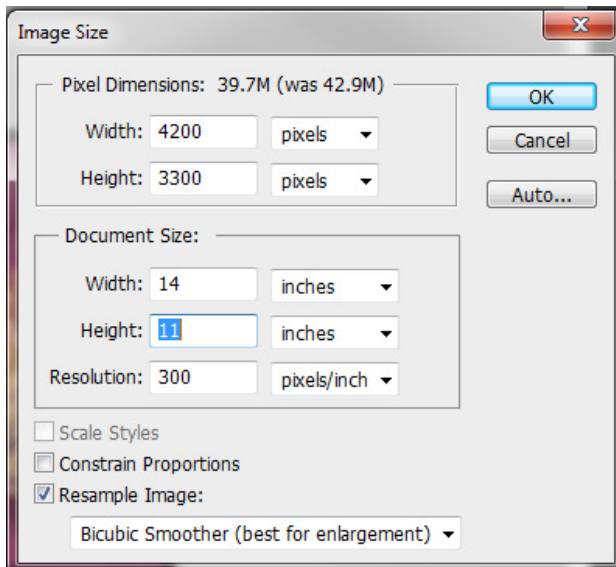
Image Size

Pixel Dimensions: 39.7M (was 42.9M)

Width: 4200 pixels

Height: 3300 pixels

OK

Cancel

Auto...

Document Size:

Width: 14 inches

Height: 11 inches

Resolution: 300 pixels/inch

Scale Styles

Constrain Proportions

Resample Image:

Bicubic Smoother (best for enlargement)